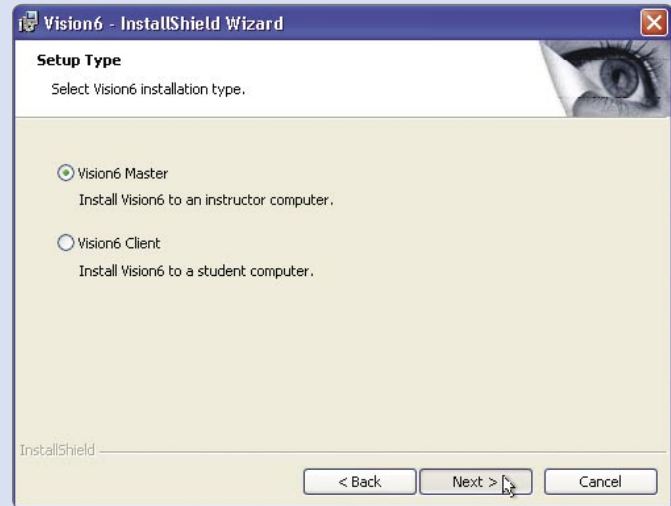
Vision6 - InstallShield Wizard

Setup Type

Select Vision6 installation type.

Vision6 Master

Install Vision6 to an instructor computer.

Vision6 Client

Install Vision6 to a student computer.

InstallShield

< Back

Next >

Cancel